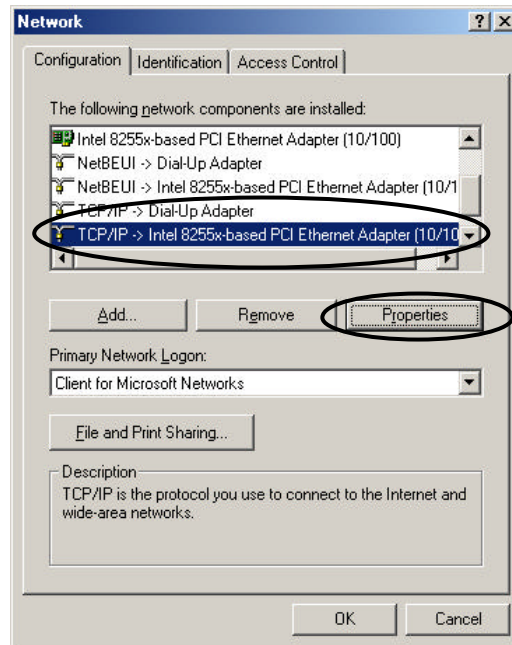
Network

?
X

Configuration
Identification
Access Control

The following network components are installed:

Intel 8255x-based PCI Ethernet Adapter (10/100)
NetBEUI -> Dial-Up Adapter
NetBEUI -> Intel 8255x-based PCI Ethernet Adapter (10/1
TCP/IP -> Dial-Up Adapter
TCP/IP -> Intel 8255x-based PCI Ethernet Adapter (10/10

Add...
Remove
Properties

Primary Network Logon:
Client for Microsoft Networks

File and Print Sharing...

Description
TCP/IP is the protocol you use to connect to the Internet and wide-area networks.

OK
Cancel